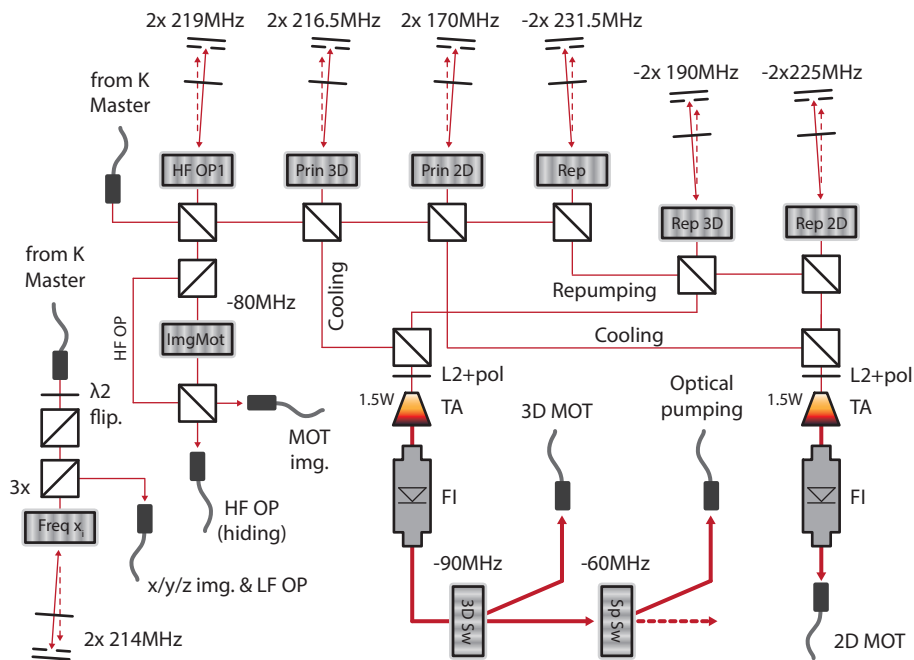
2x 219MHz
2x 216.5MHz
2x 170MHz
-2x 231.5MHz
-2x 190MHz
-2x225MHz
from K Master
HF OP1
Prin 3D
Prin 2D
Rep
Rep 3D
Rep 2D
from K Master
Cooling
Repumping
-80MHz
Cooling
HF OP
ImgMot
L2+pol
L2+pol
λ2 flip.
1.5W
TA
1.5W
TA
MOT img.
3D MOT
Optical pumping
3x
FI
FI
Freq $x_i$
HF OP (hiding)
x/y/z img. & LF OP
-90MHz
-60MHz
3D Sw
Sp Sw
2x 214MHz
2D MOT